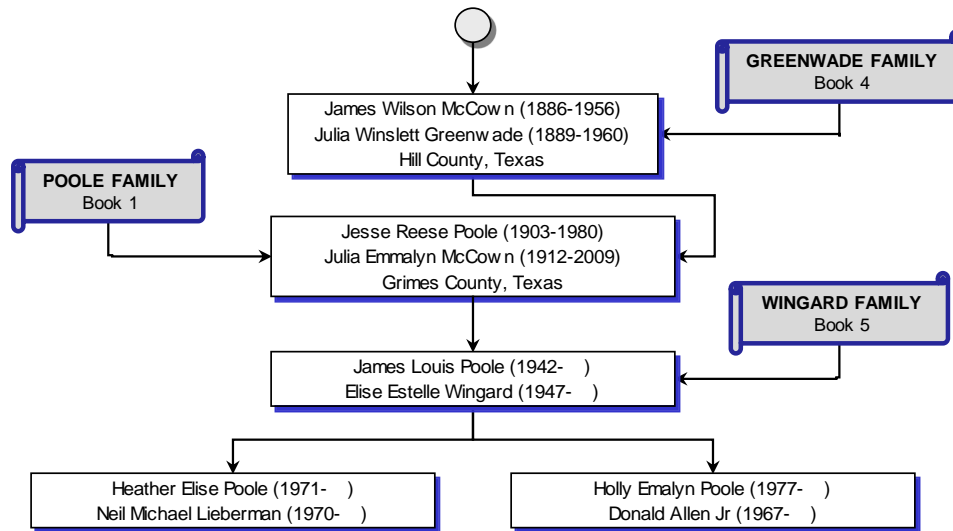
GREENWADE FAMILY
Book 4

James Wilson McCow n (1886-1956)
Julia Winslett Greenw ade (1889-1960)
Hill County, Texas

POOLE FAMILY
Book 1

Jesse Reese Poole (1903-1980)
Julia Emmalyn McCow n (1912-2009)
Grimes County, Texas

WINGARD FAMILY
Book 5

James Louis Poole (1942- )
Elise Estelle Wingard (1947- )

Heather Elise Poole (1971- )
Neil Michael Lieberman (1970- )

Holly Emalyn Poole (1977- )
Donald Allen Jr (1967- )